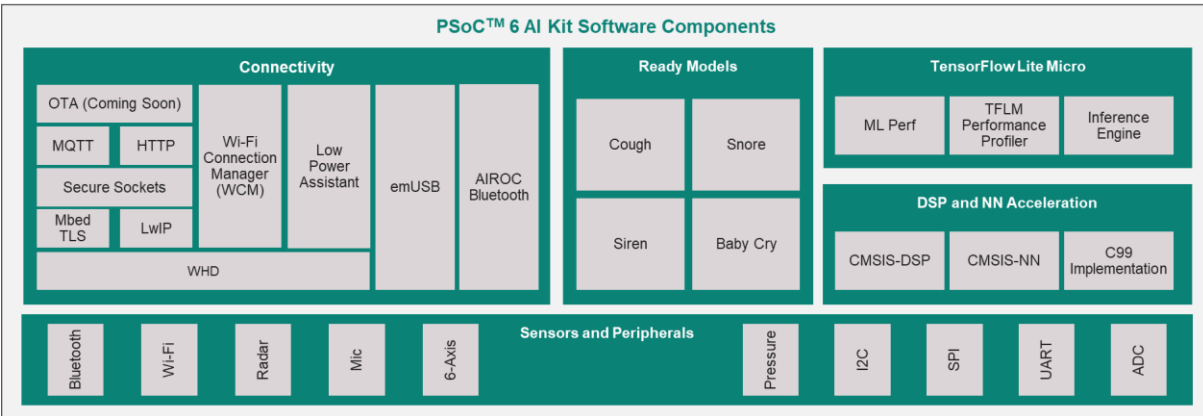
PSoC™ 6 AI Kit Software Components

Connectivity

OTA (Coming Soon)

MQTT

HTTP

Secure Sockets

Mbed TLS

LwIP

Wi-Fi Connection Manager (WCM)

Low Power Assistant

emUSB

AIROC Bluetooth

WHD

Ready Models

Cough

Snore

Siren

Baby Cry

TensorFlow Lite Micro

ML Perf

TFLM Performance Profiler

Inference Engine

DSP and NN Acceleration

CMSIS-DSP

CMSIS-NN

C99 Implementation

Sensors and Peripherals

Bluetooth

Wi-Fi

Radar

Mic

6-Axis

Pressure

I2C

SPI

UART

ADC